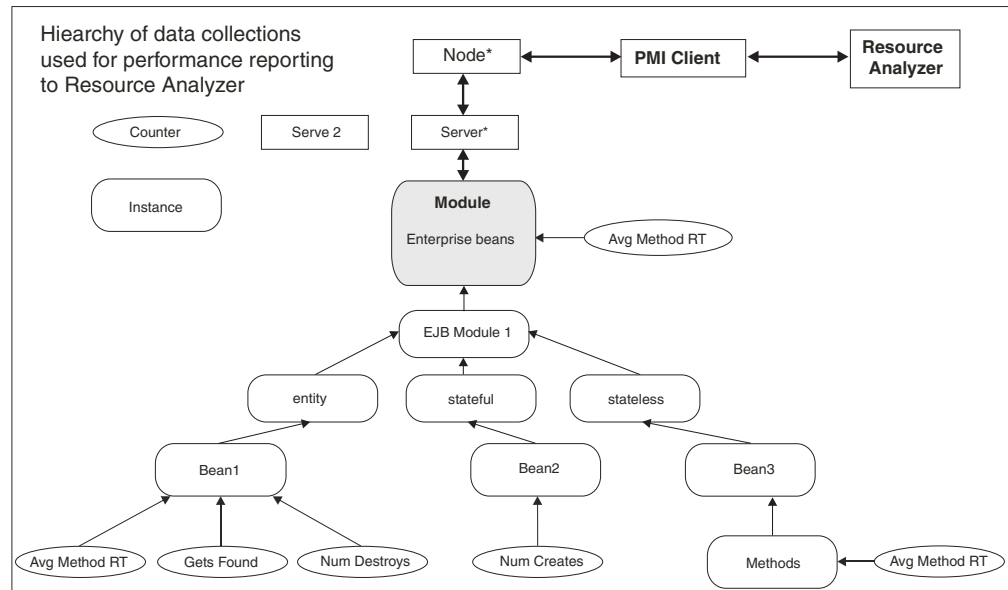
Hiearchy of data collections used for performance reporting to Resource Analyzer

Node*

PMI Client

Resource Analyzer

Counter

Serve 2

Server*

Instance

Module

Enterprise beans

Avg Method RT

EJB Module 1

entity

stateful

stateless

Bean1

Bean2

Bean3

Avg Method RT

Gets Found

Num Destroys

Num Creates

Methods

Avg Method RT